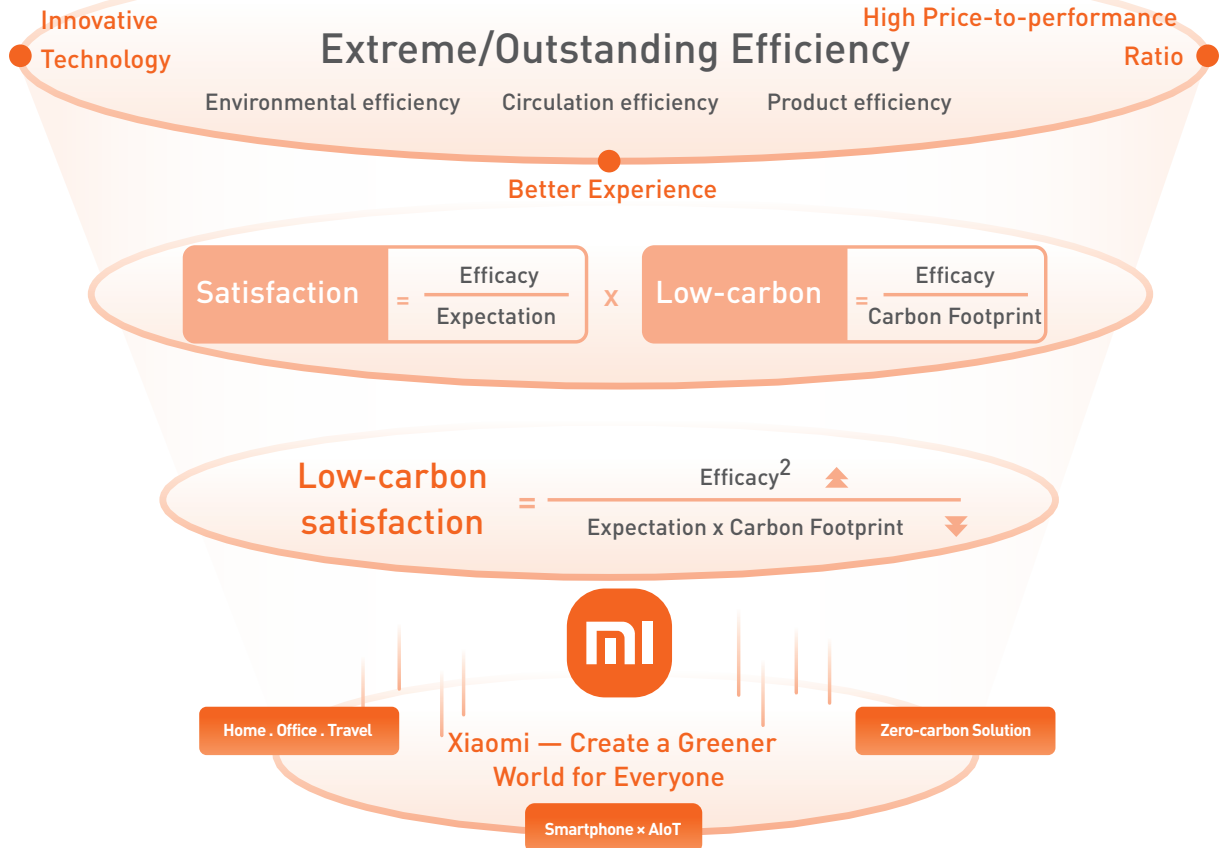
Innovative Technology

High Price-to-performance Ratio

Extreme/Outstanding Efficiency

Environmental efficiency  Circulation efficiency  Product efficiency

Better Experience

Satisfaction $= \frac{\text{Efficacy}}{\text{Expectation}}$ x Low-carbon $= \frac{\text{Efficacy}}{\text{Carbon Footprint}}$

Low-carbon satisfaction $= \frac{\text{Efficacy}^2}{\text{Expectation x Carbon Footprint}}$

mi

Home . Office . Travel

Zero-carbon Solution

Xiaomi — Create a Greener World for Everyone

Smartphone × AIoT